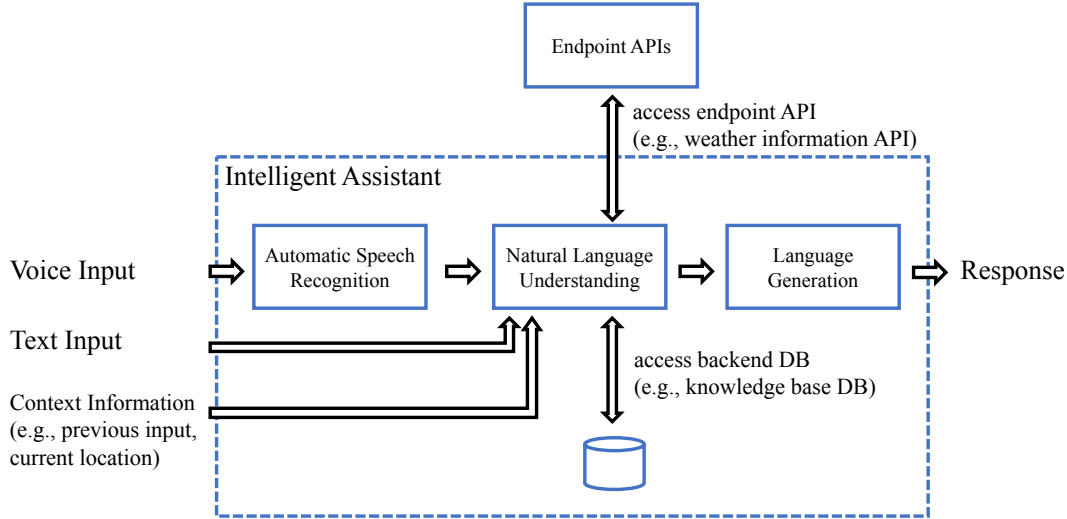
Endpoint APIs

access endpoint API
(e.g., weather information API)

Intelligent Assistant

Voice Input

Automatic Speech Recognition

Natural Language Understanding

Language Generation

Response

Text Input

Context Information
(e.g., previous input, current location)

access backend DB
(e.g., knowledge base DB)